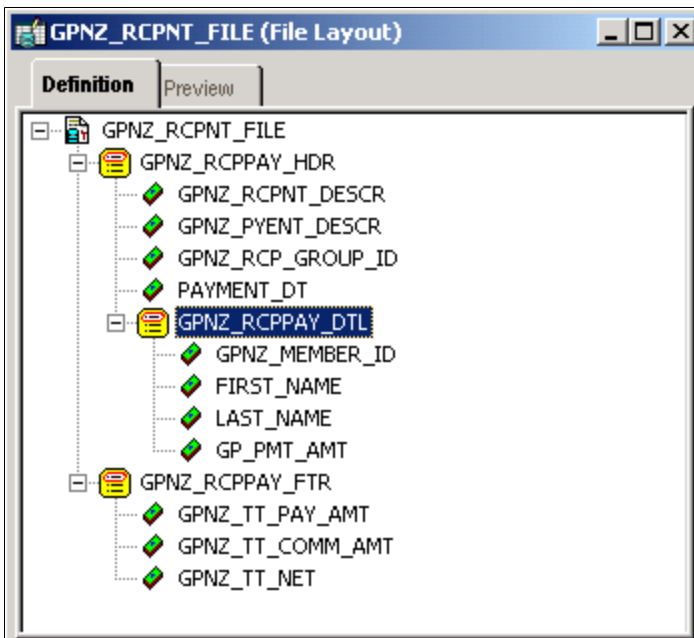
GPNZ_RCPNT_FILE (File Layout)

Definition
Preview

GPNZ_RCPNT_FILE
GPNZ_RCPPAY_HDR
GPNZ_RCPNT_DESCR
GPNZ_PYENT_DESCR
GPNZ_RCP_GROUP_ID
PAYMENT_DT
GPNZ_RCPPAY_DTL
GPNZ_MEMBER_ID
FIRST_NAME
LAST_NAME
GP_PMT_AMT
GPNZ_RCPPAY_FTR
GPNZ_TT_PAY_AMT
GPNZ_TT_COMM_AMT
GPNZ_TT_NET